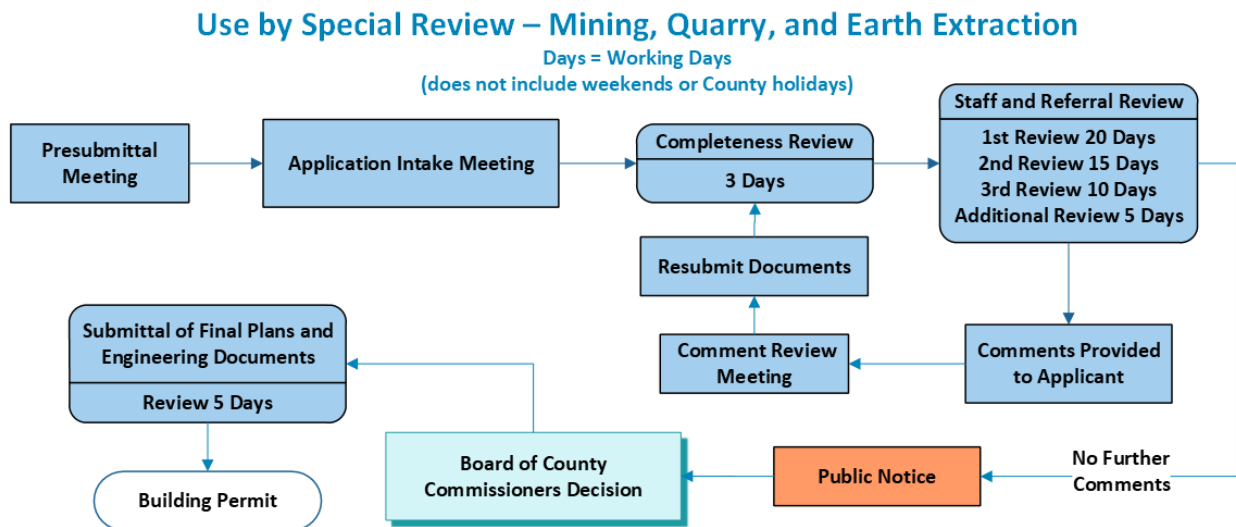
Use by Special Review – Mining, Quarry, and Earth Extraction
Days = Working Days
(does not include weekends or County holidays)

Presubmittal Meeting

Application Intake Meeting

Completeness Review
3 Days

Staff and Referral Review
1st Review 20 Days
2nd Review 15 Days
3rd Review 10 Days
Additional Review 5 Days

Resubmit Documents

Submittal of Final Plans and Engineering Documents
Review 5 Days

Comment Review Meeting

Comments Provided to Applicant

Board of County Commissioners Decision

Public Notice

No Further Comments

Building Permit